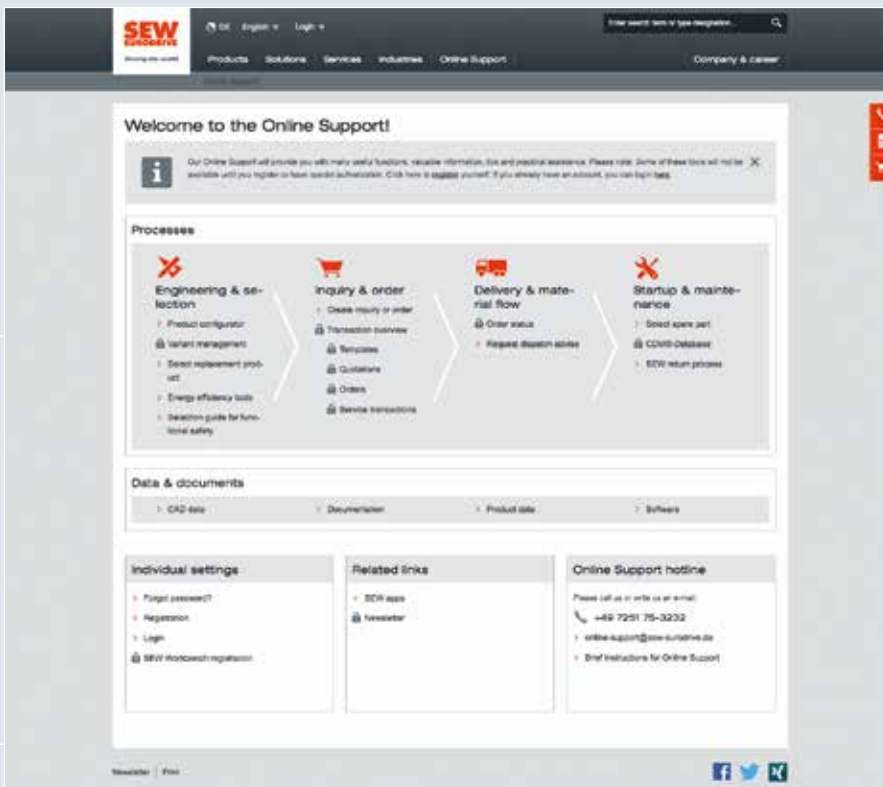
SEW EURODRIVE
Driving the world

DE English Login
Enter search term or type designation

Products Solutions Services Industries Online Support Company & career

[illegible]

Welcome to the Online Support!

Our Online Support will provide you with many useful functions, valuable information, tips and practical assistance. Please note: Some of these tools will not be available until you register or have special authorization. Click here to register yourself. If you already have an account, you can login here.

Processes

Engineering & selection
Product configurator
Variant management
Select replacement product
Energy efficiency tools
Selection guide for functional safety

Inquiry & order
Create inquiry or order
Transaction overview
Templates
Quotations
Orders
Service transactions

Delivery & material flow
Order status
Request dispatch advice

Startup & maintenance
Select spare part
CDM® Database
SEW return process

Data & documents
CAD data
Documentation
Product data
Software

Individual settings
Forgot password?
Registration
Login
SEW Workbench registration

Related links
SEW apps
Newsletter

Online Support hotline
Please call us or write us an e-mail.
+49 7251 75-3232
online-support@sew-eurodrive.de
Brief Instructions for Online Support

Newsletter | Print